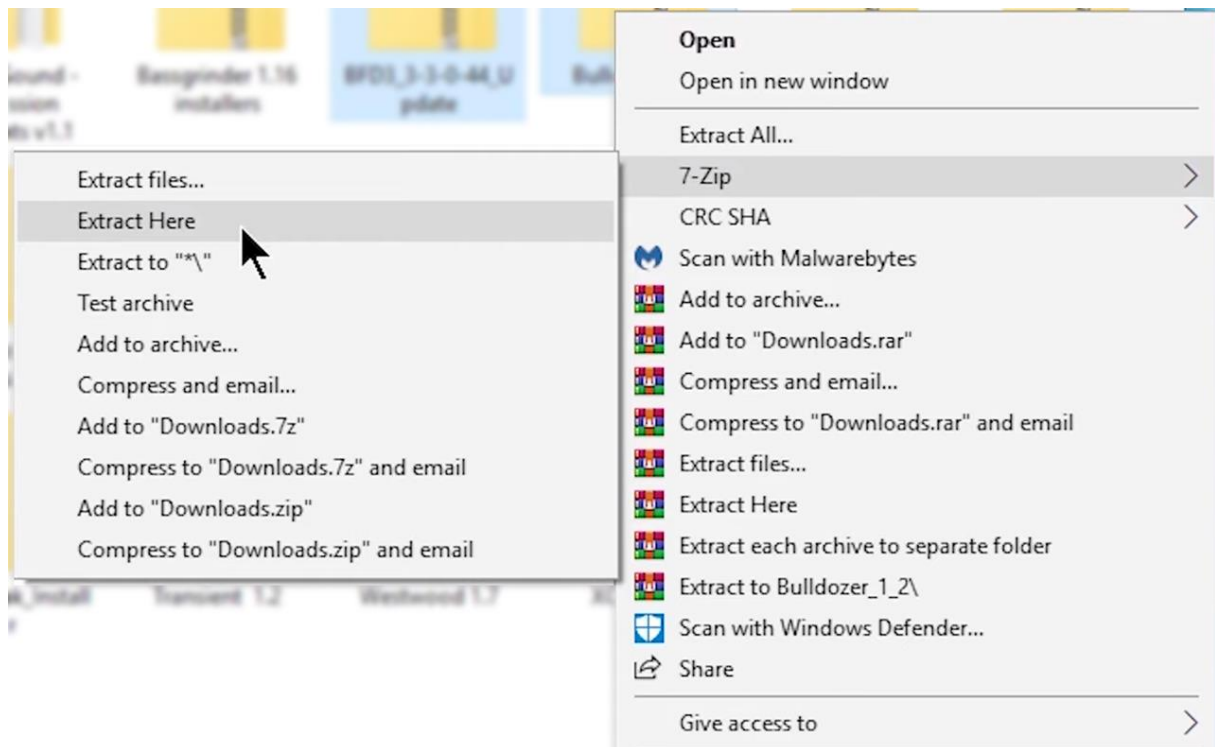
Sound - ussion ts v1.1

Bassgrinder 1.16 installers

BFD3_3-3-0-44_Update

Bull

Extract files...
Extract Here
Extract to "*\"
Test archive
Add to archive...
Compress and email...
Add to "Downloads.7z"
Compress to "Downloads.7z" and email
Add to "Downloads.zip"
Compress to "Downloads.zip" and email

k_Install

Transient 1.2

Westwood 1.7

X

Open
Open in new window
Extract All...
7-Zip
CRC SHA
Scan with Malwarebytes
Add to archive...
Add to "Downloads.rar"
Compress and email...
Compress to "Downloads.rar" and email
Extract files...
Extract Here
Extract each archive to separate folder
Extract to Bulldozer_1_2\
Scan with Windows Defender...
Share
Give access to